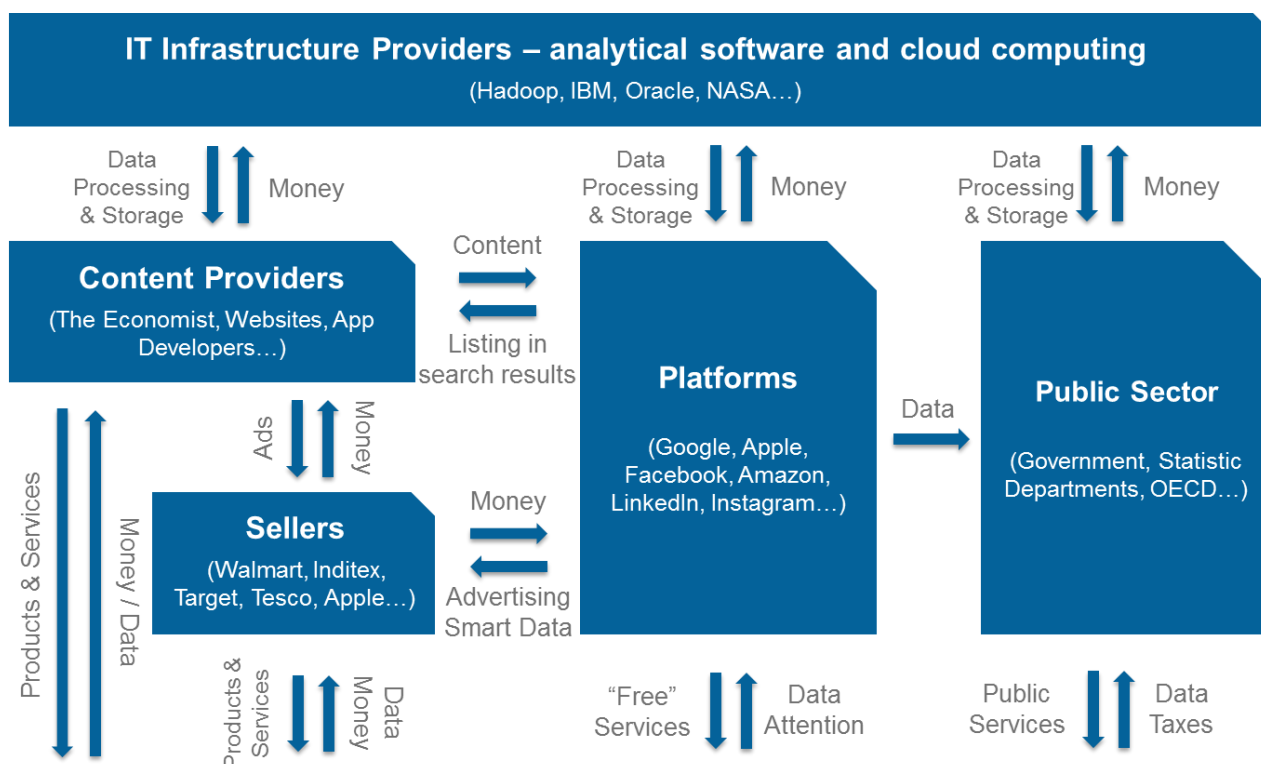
IT Infrastructure Providers – analytical software and cloud computing
(Hadoop, IBM, Oracle, NASA…)

Data Processing & Storage
Money

Data Processing & Storage
Money

Data Processing & Storage
Money

Content Providers
(The Economist, Websites, App Developers…)

Content
Listing in search results

Platforms
(Google, Apple, Facebook, Amazon, LinkedIn, Instagram…)

Data

Public Sector
(Government, Statistic Departments, OECD…)

Ads
Money

Products & Services
Money / Data

Sellers
(Walmart, Inditex, Target, Tesco, Apple…)

Money
Advertising Smart Data

Products & Services
Data Money

"Free" Services
Data Attention

Public Services
Data Taxes